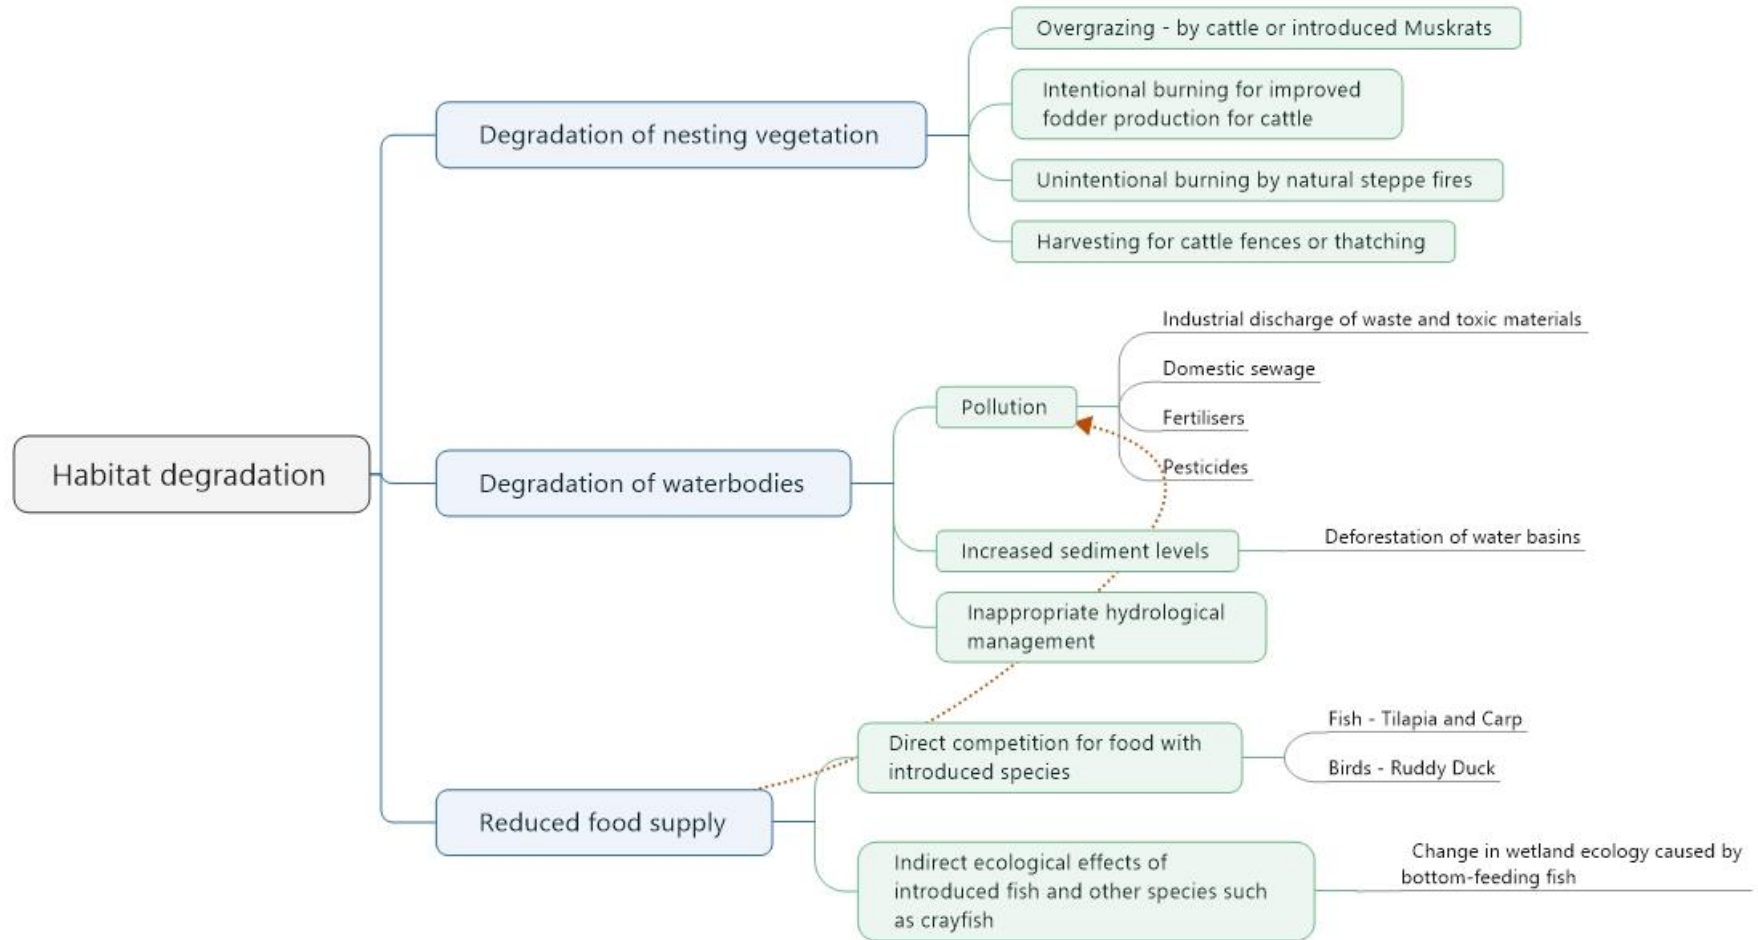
Habitat degradation

Degradation of nesting vegetation

Overgrazing - by cattle or introduced Muskrats

Intentional burning for improved fodder production for cattle

Unintentional burning by natural steppe fires

Harvesting for cattle fences or thatching

Degradation of waterbodies

Pollution

Industrial discharge of waste and toxic materials

Domestic sewage

Fertilisers

Pesticides

Increased sediment levels

Deforestation of water basins

Inappropriate hydrological management

Reduced food supply

Direct competition for food with introduced species

Fish - Tilapia and Carp

Birds - Ruddy Duck

Indirect ecological effects of introduced fish and other species such as crayfish

Change in wetland ecology caused by bottom-feeding fish